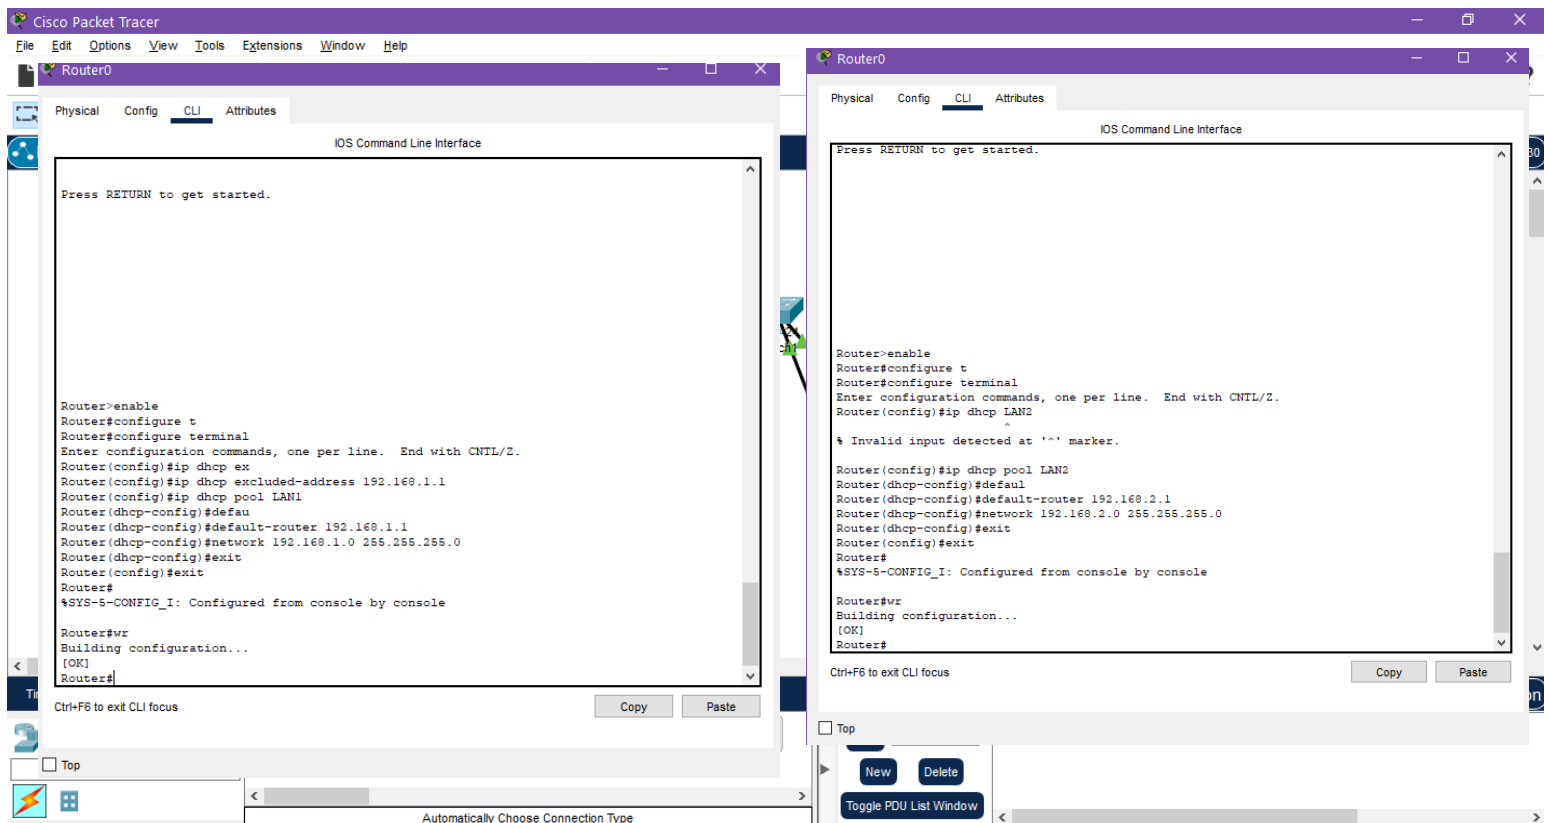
Cisco Packet Tracer
File Edit Options View Tools Extensions Window Help

Router0
Physical Config CLI Attributes
IOS Command Line Interface

Press RETURN to get started.

Router>enable
Router#configure t
Router#configure terminal
Enter configuration commands, one per line. End with CNTL/Z.
Router(config)#ip dhcp ex
Router(config)#ip dhcp excluded-address 192.168.1.1
Router(config)#ip dhcp pool LAN1
Router(dhcp-config)#defau
Router(dhcp-config)#default-router 192.168.1.1
Router(dhcp-config)#network 192.168.1.0 255.255.255.0
Router(dhcp-config)#exit
Router(config)#exit
Router#
%SYS-5-CONFIG_I: Configured from console by console

Router#wr
Building configuration...
[OK]
Router#

Ctrl+F6 to exit CLI focus
Copy Paste
Top

Router0
Physical Config CLI Attributes
IOS Command Line Interface

Press RETURN to get started.

Router>enable
Router#configure t
Router#configure terminal
Enter configuration commands, one per line. End with CNTL/Z.
Router(config)#ip dhcp LAN2
^
% Invalid input detected at '^' marker.

Router(config)#ip dhcp pool LAN2
Router(dhcp-config)#defaul
Router(dhcp-config)#default-router 192.168.2.1
Router(dhcp-config)#network 192.168.2.0 255.255.255.0
Router(dhcp-config)#exit
Router(config)#exit
Router#
%SYS-5-CONFIG_I: Configured from console by console

Router#wr
Building configuration...
[OK]
Router#

Ctrl+F6 to exit CLI focus
Copy Paste
Top

New Delete
Toggle PDU List Window
Automatically Choose Connection Type